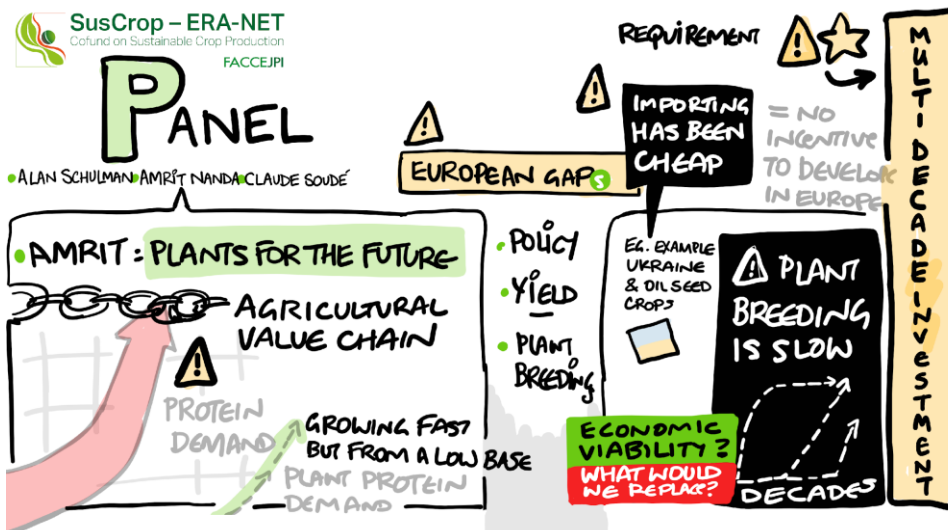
SusCrop – ERA-NET
Cofund on Sustainable Crop Production
FACCEJPI

PANEL

• ALAN SCHULMAN • AMRIT NANDA • CLAUDE SOUDÉ

REQUIREMENT

MULTI DECADE INVESTMENT

IMPORTING HAS BEEN CHEAP

= NO INCENTIVE TO DEVELOP IN EUROPE

EUROPEAN GAPS

• AMRIT : PLANTS FOR THE FUTURE

AGRICULTURAL VALUE CHAIN

PROTEIN DEMAND

GROWING FAST BUT FROM A LOW BASE

PLANT PROTEIN DEMAND

• POLICY
• YIELD
• PLANT BREEDING

EG. EXAMPLE UKRAINE & OIL SEED CROPS

PLANT BREEDING IS SLOW

DECADES

ECONOMIC VIABILITY?
WHAT WOULD WE REPLACE?